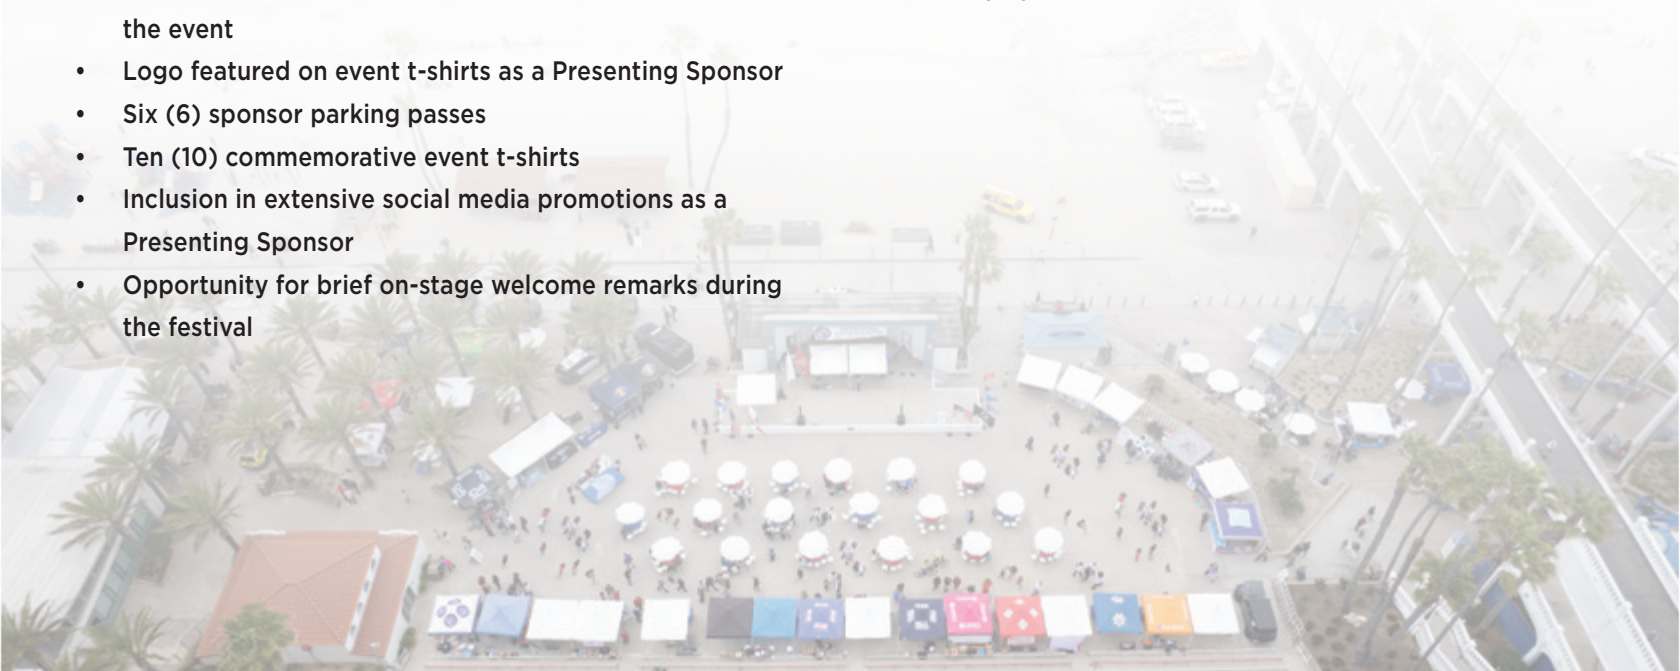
the event

- Logo featured on event t-shirts as a Presenting Sponsor
- Six (6) sponsor parking passes
- Ten (10) commemorative event t-shirts
- Inclusion in extensive social media promotions as a Presenting Sponsor
- Opportunity for brief on-stage welcome remarks during the festival